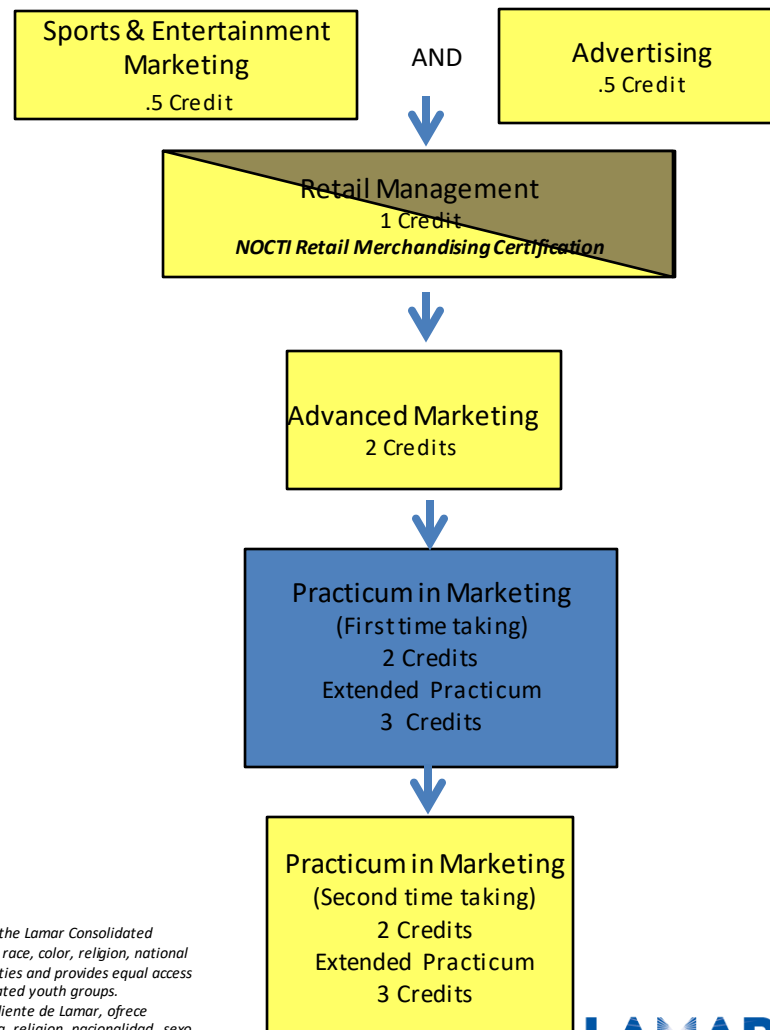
Sports & Entertainment Marketing
.5 Credit

AND

Advertising
.5 Credit

Retail Management
1 Credit
NOCTI Retail Merchandising Certification

Advanced Marketing
2 Credits

Practicum in Marketing
(First time taking)
2 Credits
Extended Practicum
3 Credits

Practicum in Marketing
(Second time taking)
2 Credits
Extended Practicum
3 Credits

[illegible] the Lamar Consolidated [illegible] race, color, religion, national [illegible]ties and provides equal access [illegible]ated youth groups.
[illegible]diente de Lamar, ofrece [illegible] religion, nacionalidad, sexo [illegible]

LAMAR